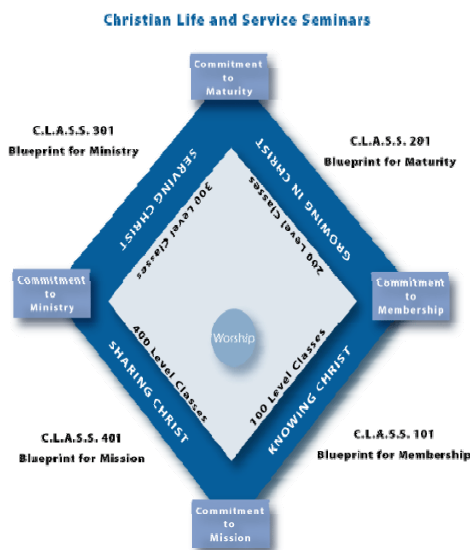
Christian Life and Service Seminars

Commitment to Maturity

C.L.A.S.S. 301
Blueprint for Ministry

C.L.A.S.S. 201
Blueprint for Maturity

SERVING CHRIST

GROWING IN CHRIST

300 Level Classes

200 Level Classes

Commitment to Ministry

Commitment to Membership

Worship

400 Level Classes

100 Level Classes

SHARING CHRIST

KNOWING CHRIST

C.L.A.S.S. 401
Blueprint for Mission

C.L.A.S.S. 101
Blueprint for Membership

Commitment to Mission